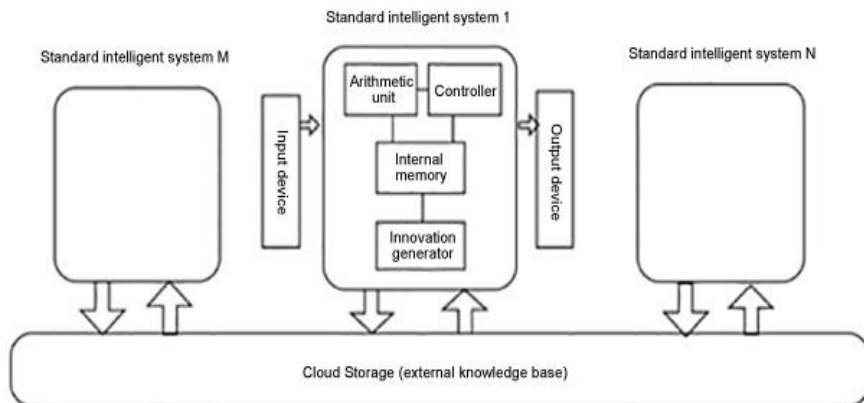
Standard intelligent system 1

Standard intelligent system M

Standard intelligent system N

Input device

Arithmetic unit

Controller

Internal memory

Innovation generator

Output device

Cloud Storage (external knowledge base)